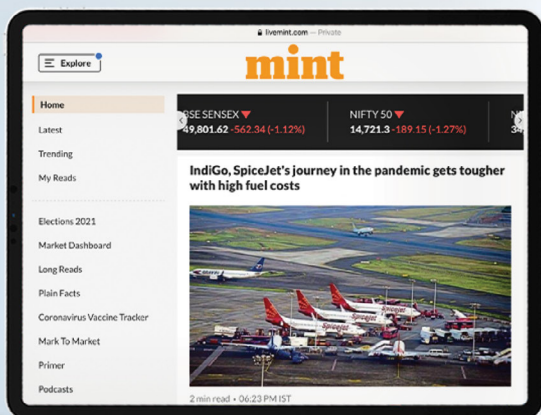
livemint.com — Private

Explore

mint

Home

Latest

Trending

My Reads

Elections 2021

Market Dashboard

Long Reads

Plain Facts

Coronavirus Vaccine Tracker

Mark To Market

Primer

Podcasts

BSE SENSEX
49,801.62 -562.34 (-1.12%)

NIFTY 50
14,721.3 -189.15 (-1.27%)

IndiGo, SpiceJet's journey in the pandemic gets tougher with high fuel costs

2 min read • 06:23 PM IST